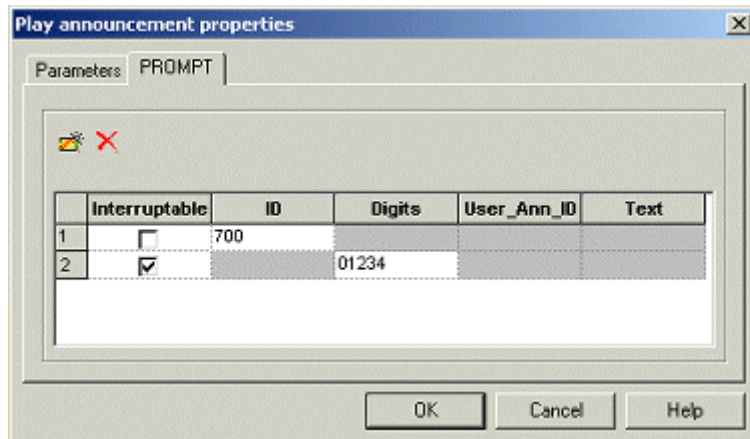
Play announcement properties

Parameters | PROMPT

|  | Interruptable | ID | Digits | User_Ann_ID | Text |
|---|---|---|---|---|---|
| 1 | ☐ | 700 |  |  |  |
| 2 | ☑ |  | 01234 |  |  |

OK | Cancel | Help